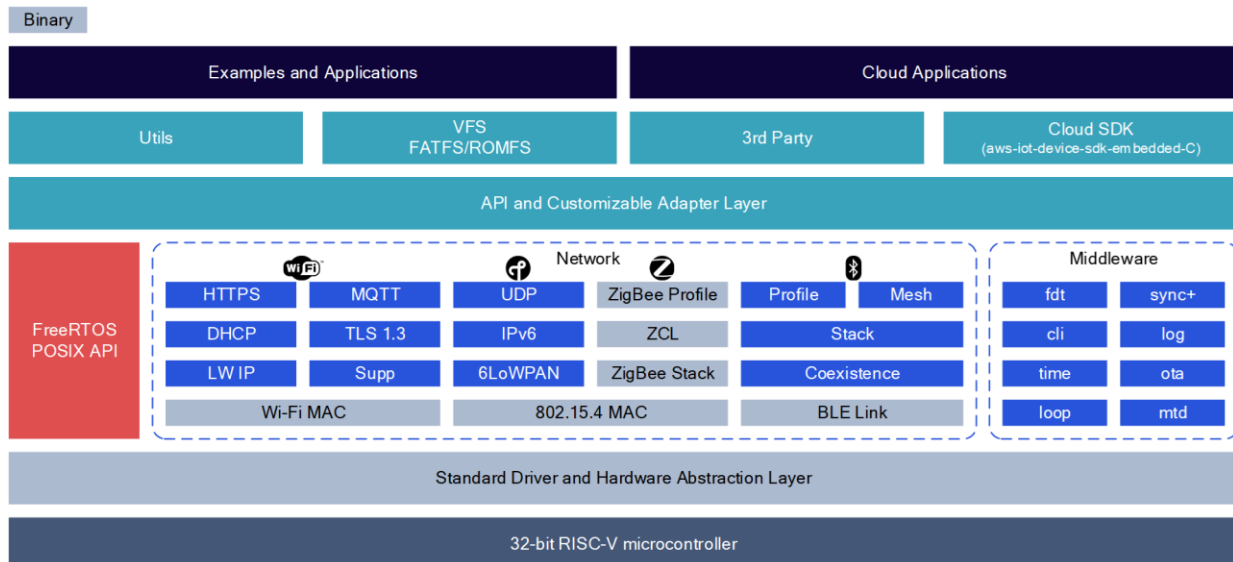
Binary

Examples and Applications

Cloud Applications

Utils

VFS
FATFS/ROMFS

3rd Party

Cloud SDK
(aws-iot-device-sdk-embedded-C)

API and Customizable Adapter Layer

FreeRTOS
POSIX API

WiFi

Network

HTTPS | MQTT | UDP | ZigBee Profile | Profile | Mesh

DHCP | TLS 1.3 | IPv6 | ZCL | Stack

LW IP | Supp | 6LoWPAN | ZigBee Stack | Coexistence

Wi-Fi MAC | 802.15.4 MAC | BLE Link

Middleware

fdt | sync+
cli | log
time | ota
loop | mtd

Standard Driver and Hardware Abstraction Layer

32-bit RISC-V microcontroller